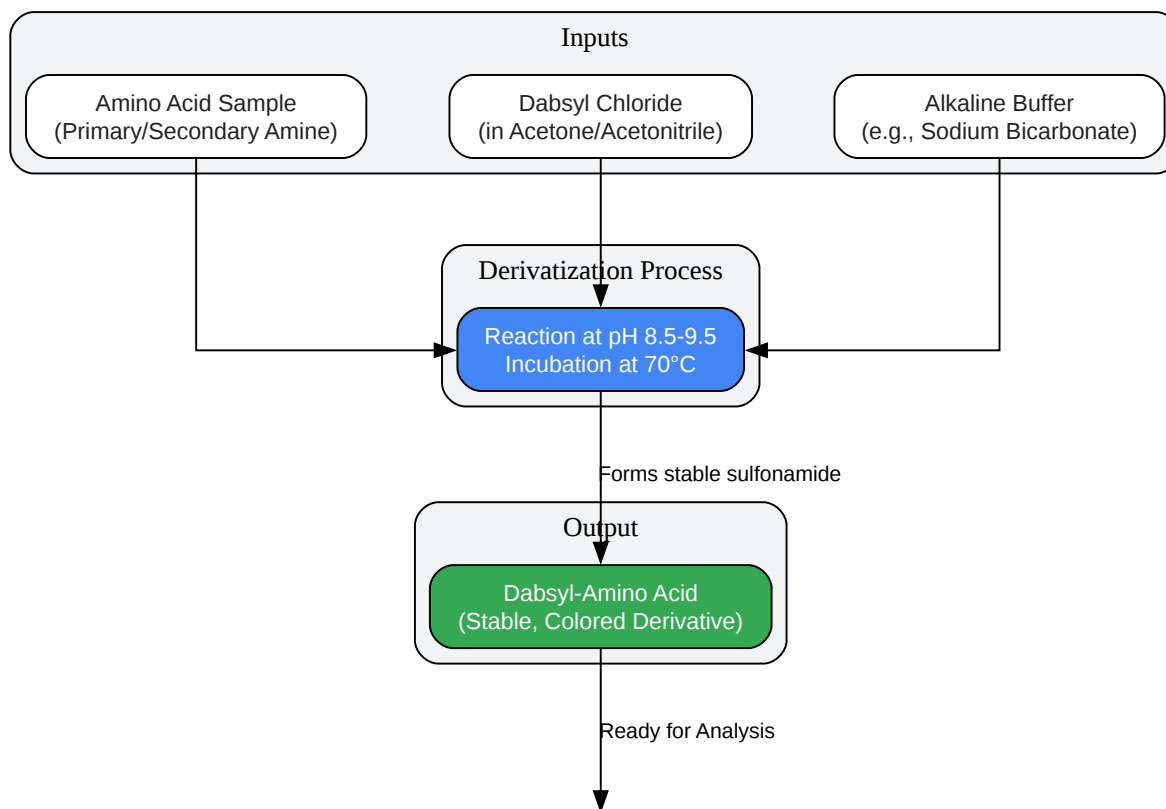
Inputs

Amino Acid Sample
(Primary/Secondary Amine)

Dabsyl Chloride
(in Acetone/Acetonitrile)

Alkaline Buffer
(e.g., Sodium Bicarbonate)

Derivatization Process

Reaction at pH 8.5-9.5
Incubation at 70°C

Forms stable sulfonamide

Output

Dabsyl-Amino Acid
(Stable, Colored Derivative)

Ready for Analysis